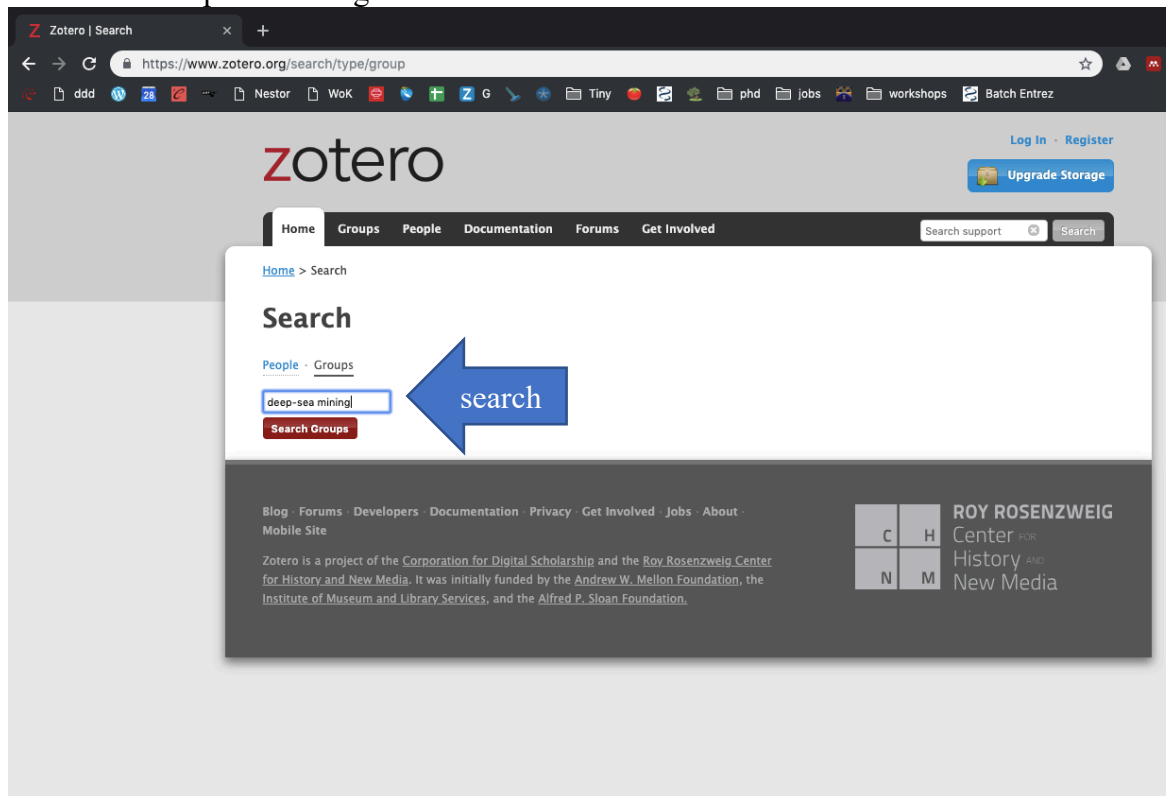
Zotero | Search
https://www.zotero.org/search/type/group
ddd 28 Nestor WoK G Tiny phd jobs workshops Batch Entrez

zotero

Log In · Register
Upgrade Storage

Home Groups People Documentation Forums Get Involved
Search support Search

Home > Search

Search

People · Groups

deep-sea mining
Search Groups

search

Blog · Forums · Developers · Documentation · Privacy · Get Involved · Jobs · About · Mobile Site

Zotero is a project of the Corporation for Digital Scholarship and the Roy Rosenzweig Center for History and New Media. It was initially funded by the Andrew W. Mellon Foundation, the Institute of Museum and Library Services, and the Alfred P. Sloan Foundation.

C H N M
ROY ROSENZWEIG
Center FOR
History AND
New Media